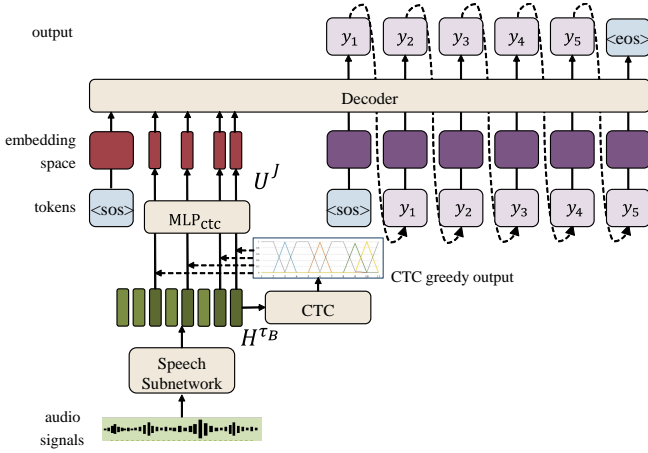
output

$y_1$ $y_2$ $y_3$ $y_4$ $y_5$ <eos>

Decoder

embedding space

$U^J$

tokens

<sos>

MLP$_{\text{ctc}}$

<sos> $y_1$ $y_2$ $y_3$ $y_4$ $y_5$

CTC greedy output

CTC

$H^{\tau_B}$

Speech Subnetwork

audio signals